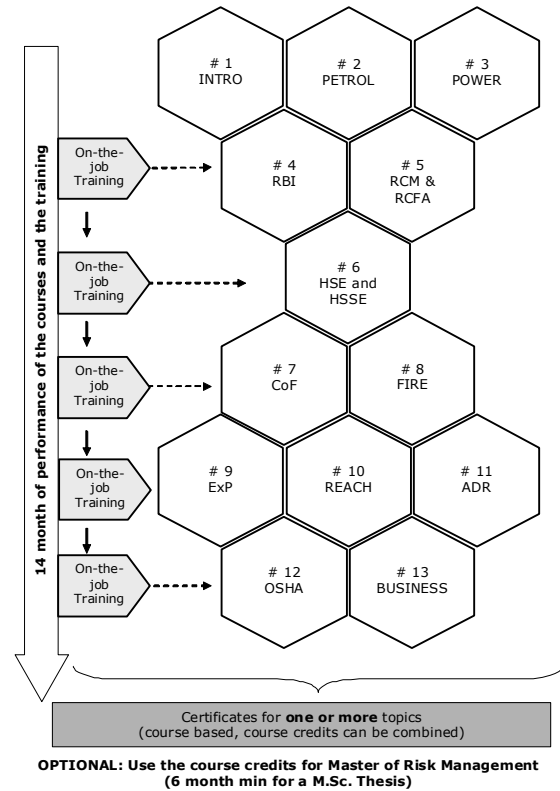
14 month of performance of the courses and the training

# 1
INTRO

# 2
PETROL

# 3
POWER

On-the-job Training

# 4
RBI

# 5
RCM & RCFA

On-the-job Training

# 6
HSE and HSSE

On-the-job Training

# 7
CoF

# 8
FIRE

On-the-job Training

# 9
ExP

# 10
REACH

# 11
ADR

On-the-job Training

# 12
OSHA

# 13
BUSINESS

Certificates for **one or more** topics
(course based, course credits can be combined)

**OPTIONAL: Use the course credits for Master of Risk Management (6 month min for a M.Sc. Thesis)**